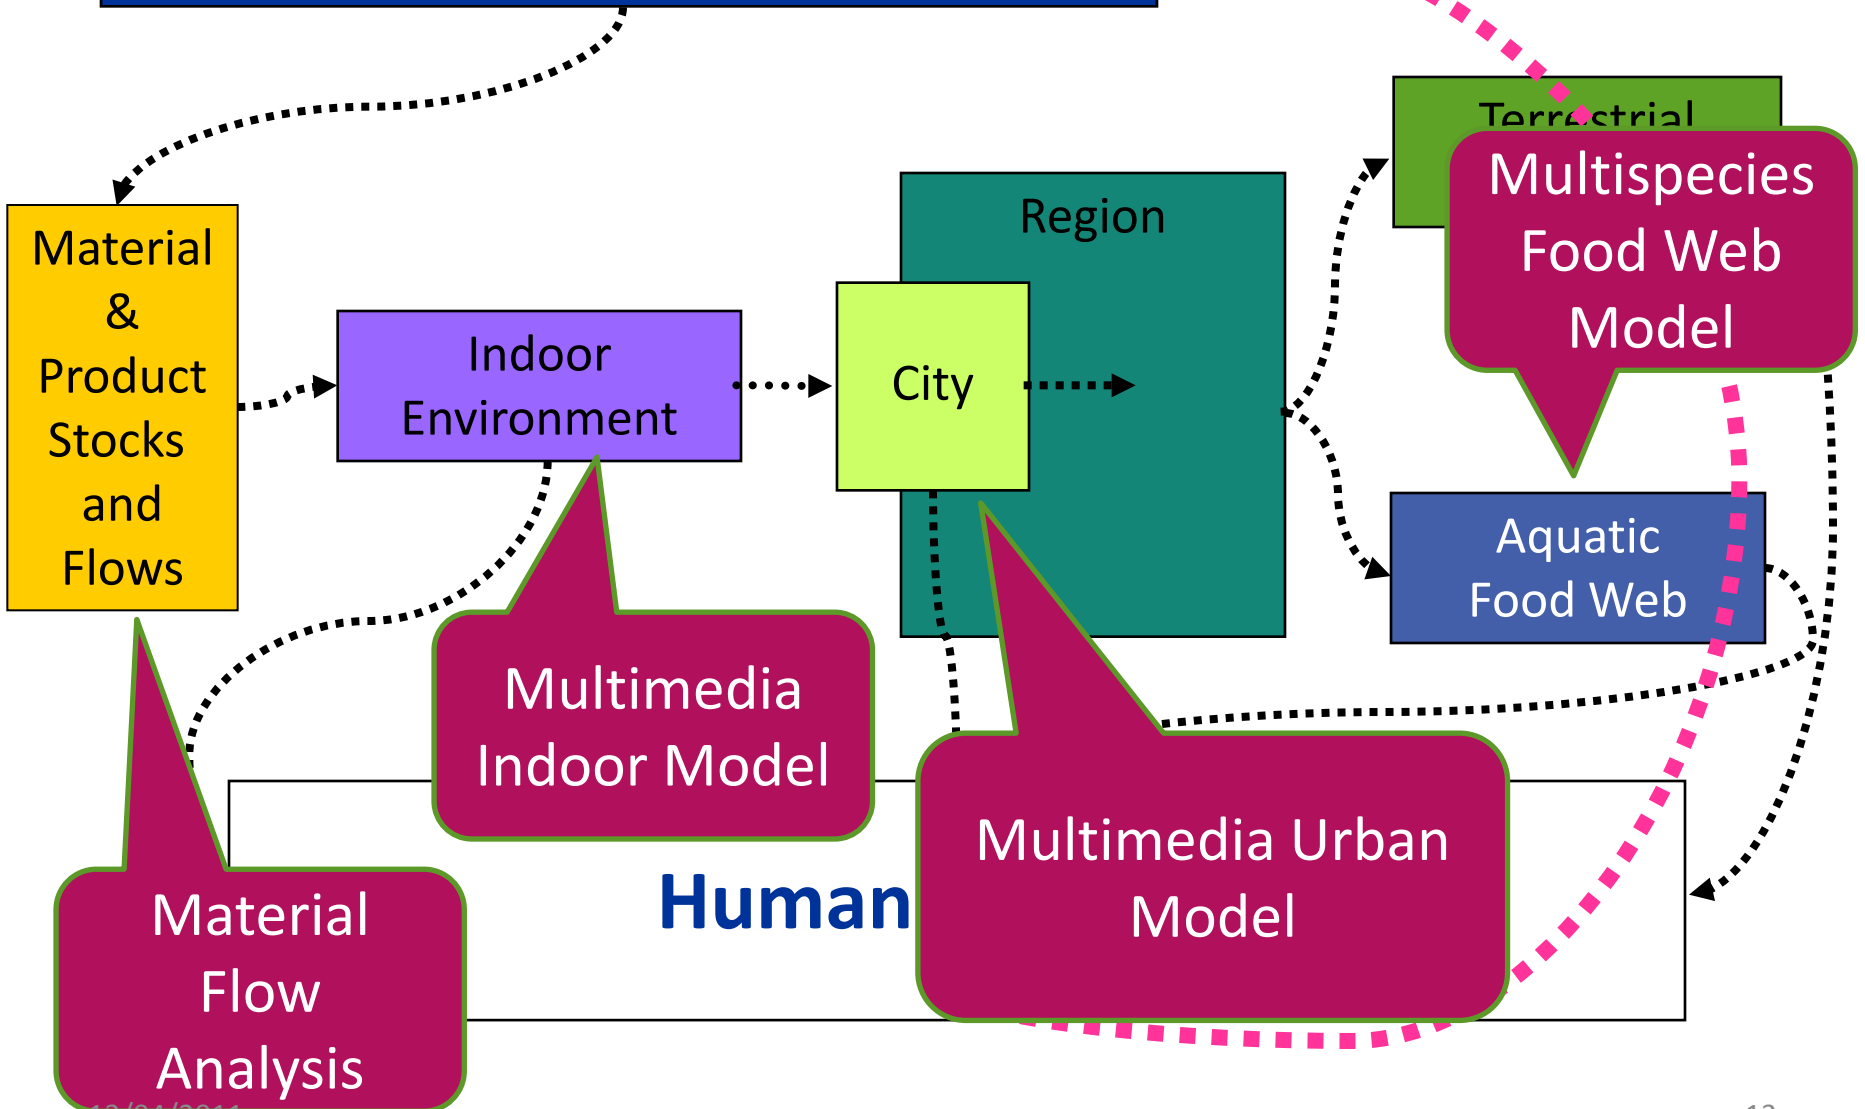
Terrestrial

Multispecies Food Web Model

Region

Material & Product Stocks and Flows

Indoor Environment

City

Aquatic Food Web

Multimedia Indoor Model

Human

Multimedia Urban Model

Material Flow Analysis

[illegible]

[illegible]